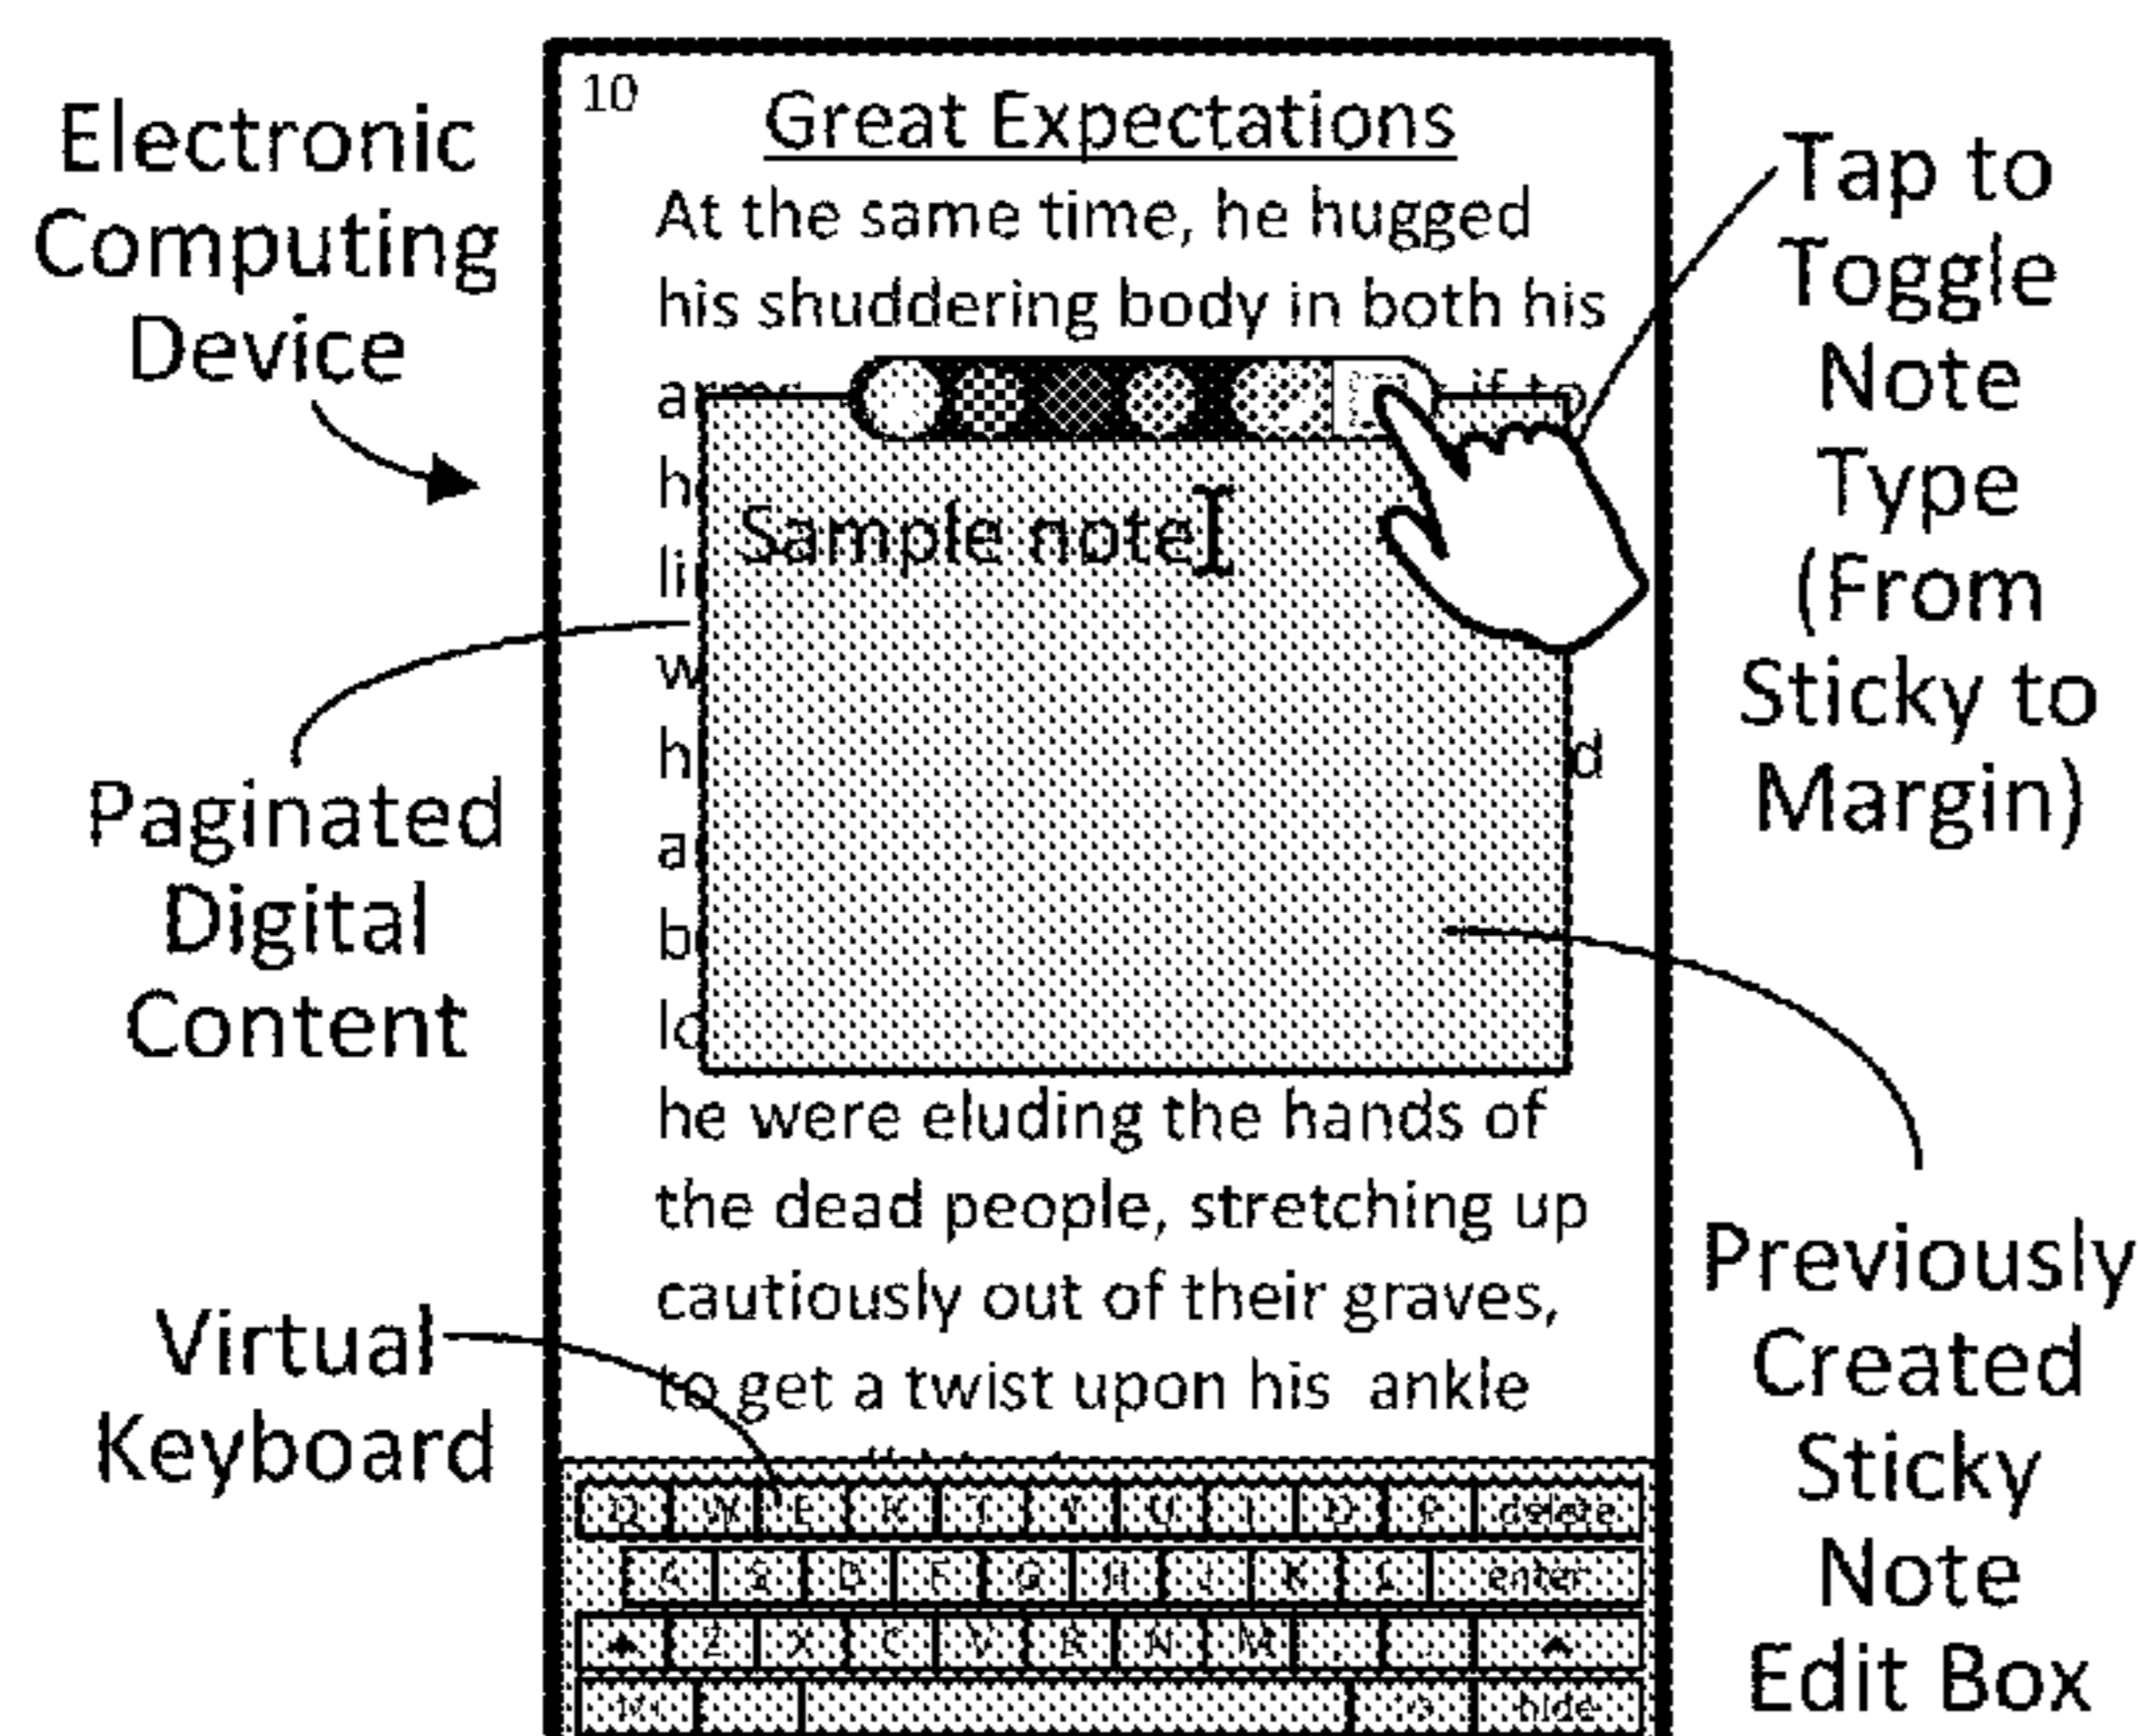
Electronic Computing Device

10

Great Expectations

At the same time, he hugged his shuddering body in both his ar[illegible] if to h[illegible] li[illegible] w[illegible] h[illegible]d a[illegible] b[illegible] lo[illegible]

Sample note

he were eluding the hands of the dead people, stretching up cautiously out of their graves, to get a twist upon his ankle

Tap to Toggle Note Type (From Sticky to Margin)

Paginated Digital Content

Virtual Keyboard

Previously Created Sticky Note Edit Box

Q W E R T Y U I O P delete
A S D F G H J K L enter
Z X C V B N M
hide